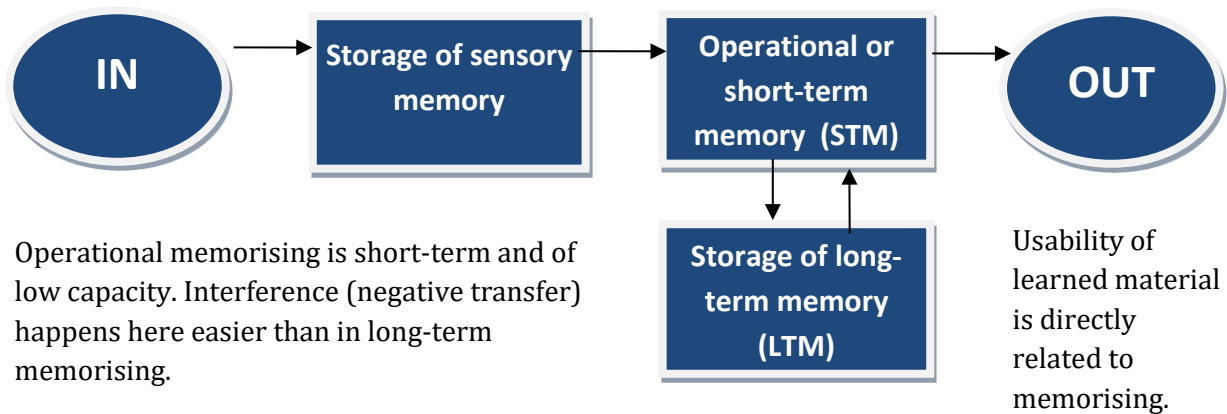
IN

Storage of sensory memory

Operational or short-term memory (STM)

OUT

Storage of long-term memory (LTM)

Operational memorising is short-term and of low capacity. Interference (negative transfer) happens here easier than in long-term memorising.

Usability of learned material is directly related to memorising.